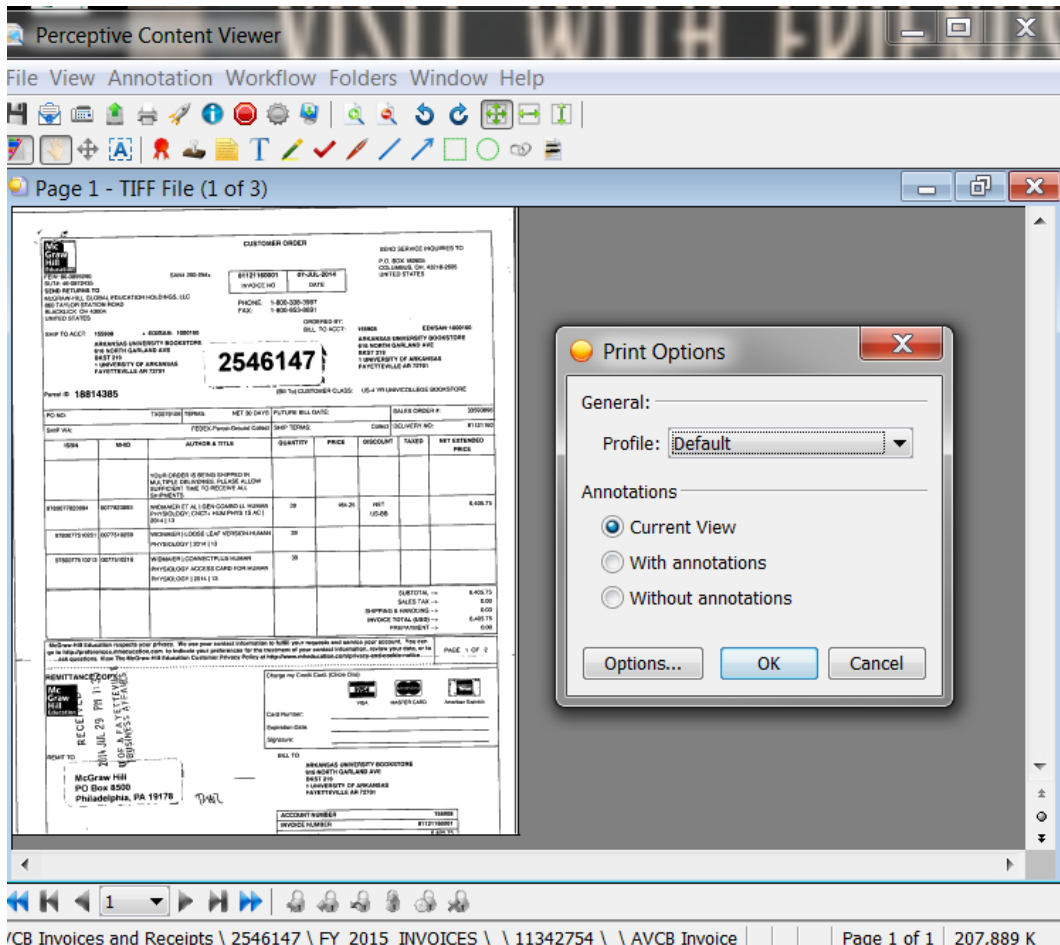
Perceptive Content Viewer

File View Annotation Workflow Folders Window Help

Page 1 - TIFF File (1 of 3)

Mc Graw Hill Education

CUSTOMER ORDER

SEND SERVICE INQUIRIES TO
P.O. BOX 182605
COLUMBUS, OH 43218-2605
UNITED STATES

81121160001 | 07-JUL-2014
INVOICE NO. | DATE

PHONE: 1-800-338-3987
FAX: 1-800-953-8691

SHIP TO ACCT: 155908
ARKANSAS UNIVERSITY BOOKSTORE
616 NORTH GARLAND AVE
BKST 219
1 UNIVERSITY OF ARKANSAS
FAYETTEVILLE AR 72701

2546147

ARKANSAS UNIVERSITY BOOKSTORE
616 NORTH GARLAND AVE
BKST 219
1 UNIVERSITY OF ARKANSAS
FAYETTEVILLE AR 72701

Parcel ID 18814385

CUSTOMER CLASS: US-4 YR UNIV/COLLEGE BOOKSTORE

NET 30 DAYS
FEDEX Parcel Ground Collect

| ISBN | MHID | AUTHOR & TITLE | QUANTITY | PRICE | DISCOUNT | TAXED | NET EXTENDED PRICE |
|---|---|---|---|---|---|---|---|
| | | YOUR ORDER IS BEING SHIPPED IN MULTIPLE DELIVERIES. PLEASE ALLOW SUFFICIENT TIME TO RECEIVE ALL SHIPMENTS. | | | | | |
| | | WIDMAIER ET AL \| GEN COMBO LL HUMAN PHYSIOLOGY; CNCT+ HUM PHYS 13 AC \| 2014 \| 13 | 29 | | NET US-BB | | |
| | | WIDMAIER \| LOOSE LEAF VERSION HUMAN PHYSIOLOGY \| 2014 \| 13 | 29 | | | | |
| | | WIDMAIER \| CONNECTPLUS HUMAN PHYSIOLOGY ACCESS CARD FOR HUMAN PHYSIOLOGY \| 2014 \| 13 | 29 | | | | |

SUBTOTAL
SALES TAX
SHIPPING & HANDLING
INVOICE TOTAL (USD)
PREPAYMENT

PAGE 1 OF 2

REMITTANCE COPY

RECEIVED
2014 JUL 29 PM 1:
UNIV OF ARKANSAS FAYETTEVILLE BUSINESS AFFAIRS

REMIT TO
McGraw Hill
PO Box 8500
Philadelphia, PA 19178

BILL TO
ARKANSAS UNIVERSITY BOOKSTORE
616 NORTH GARLAND AVE
BKST 219
1 UNIVERSITY OF ARKANSAS
FAYETTEVILLE AR 72701

ACCOUNT NUMBER 155908
INVOICE NUMBER 81121160001

Print Options

General:
Profile: Default

Annotations
Current View
With annotations
Without annotations

Options... OK Cancel

1

VCB Invoices and Receipts \ 2546147 \ FY 2015 INVOICES \ \ 11342754 \ \ AVCB Invoice | Page 1 of 1 | 207,889 K